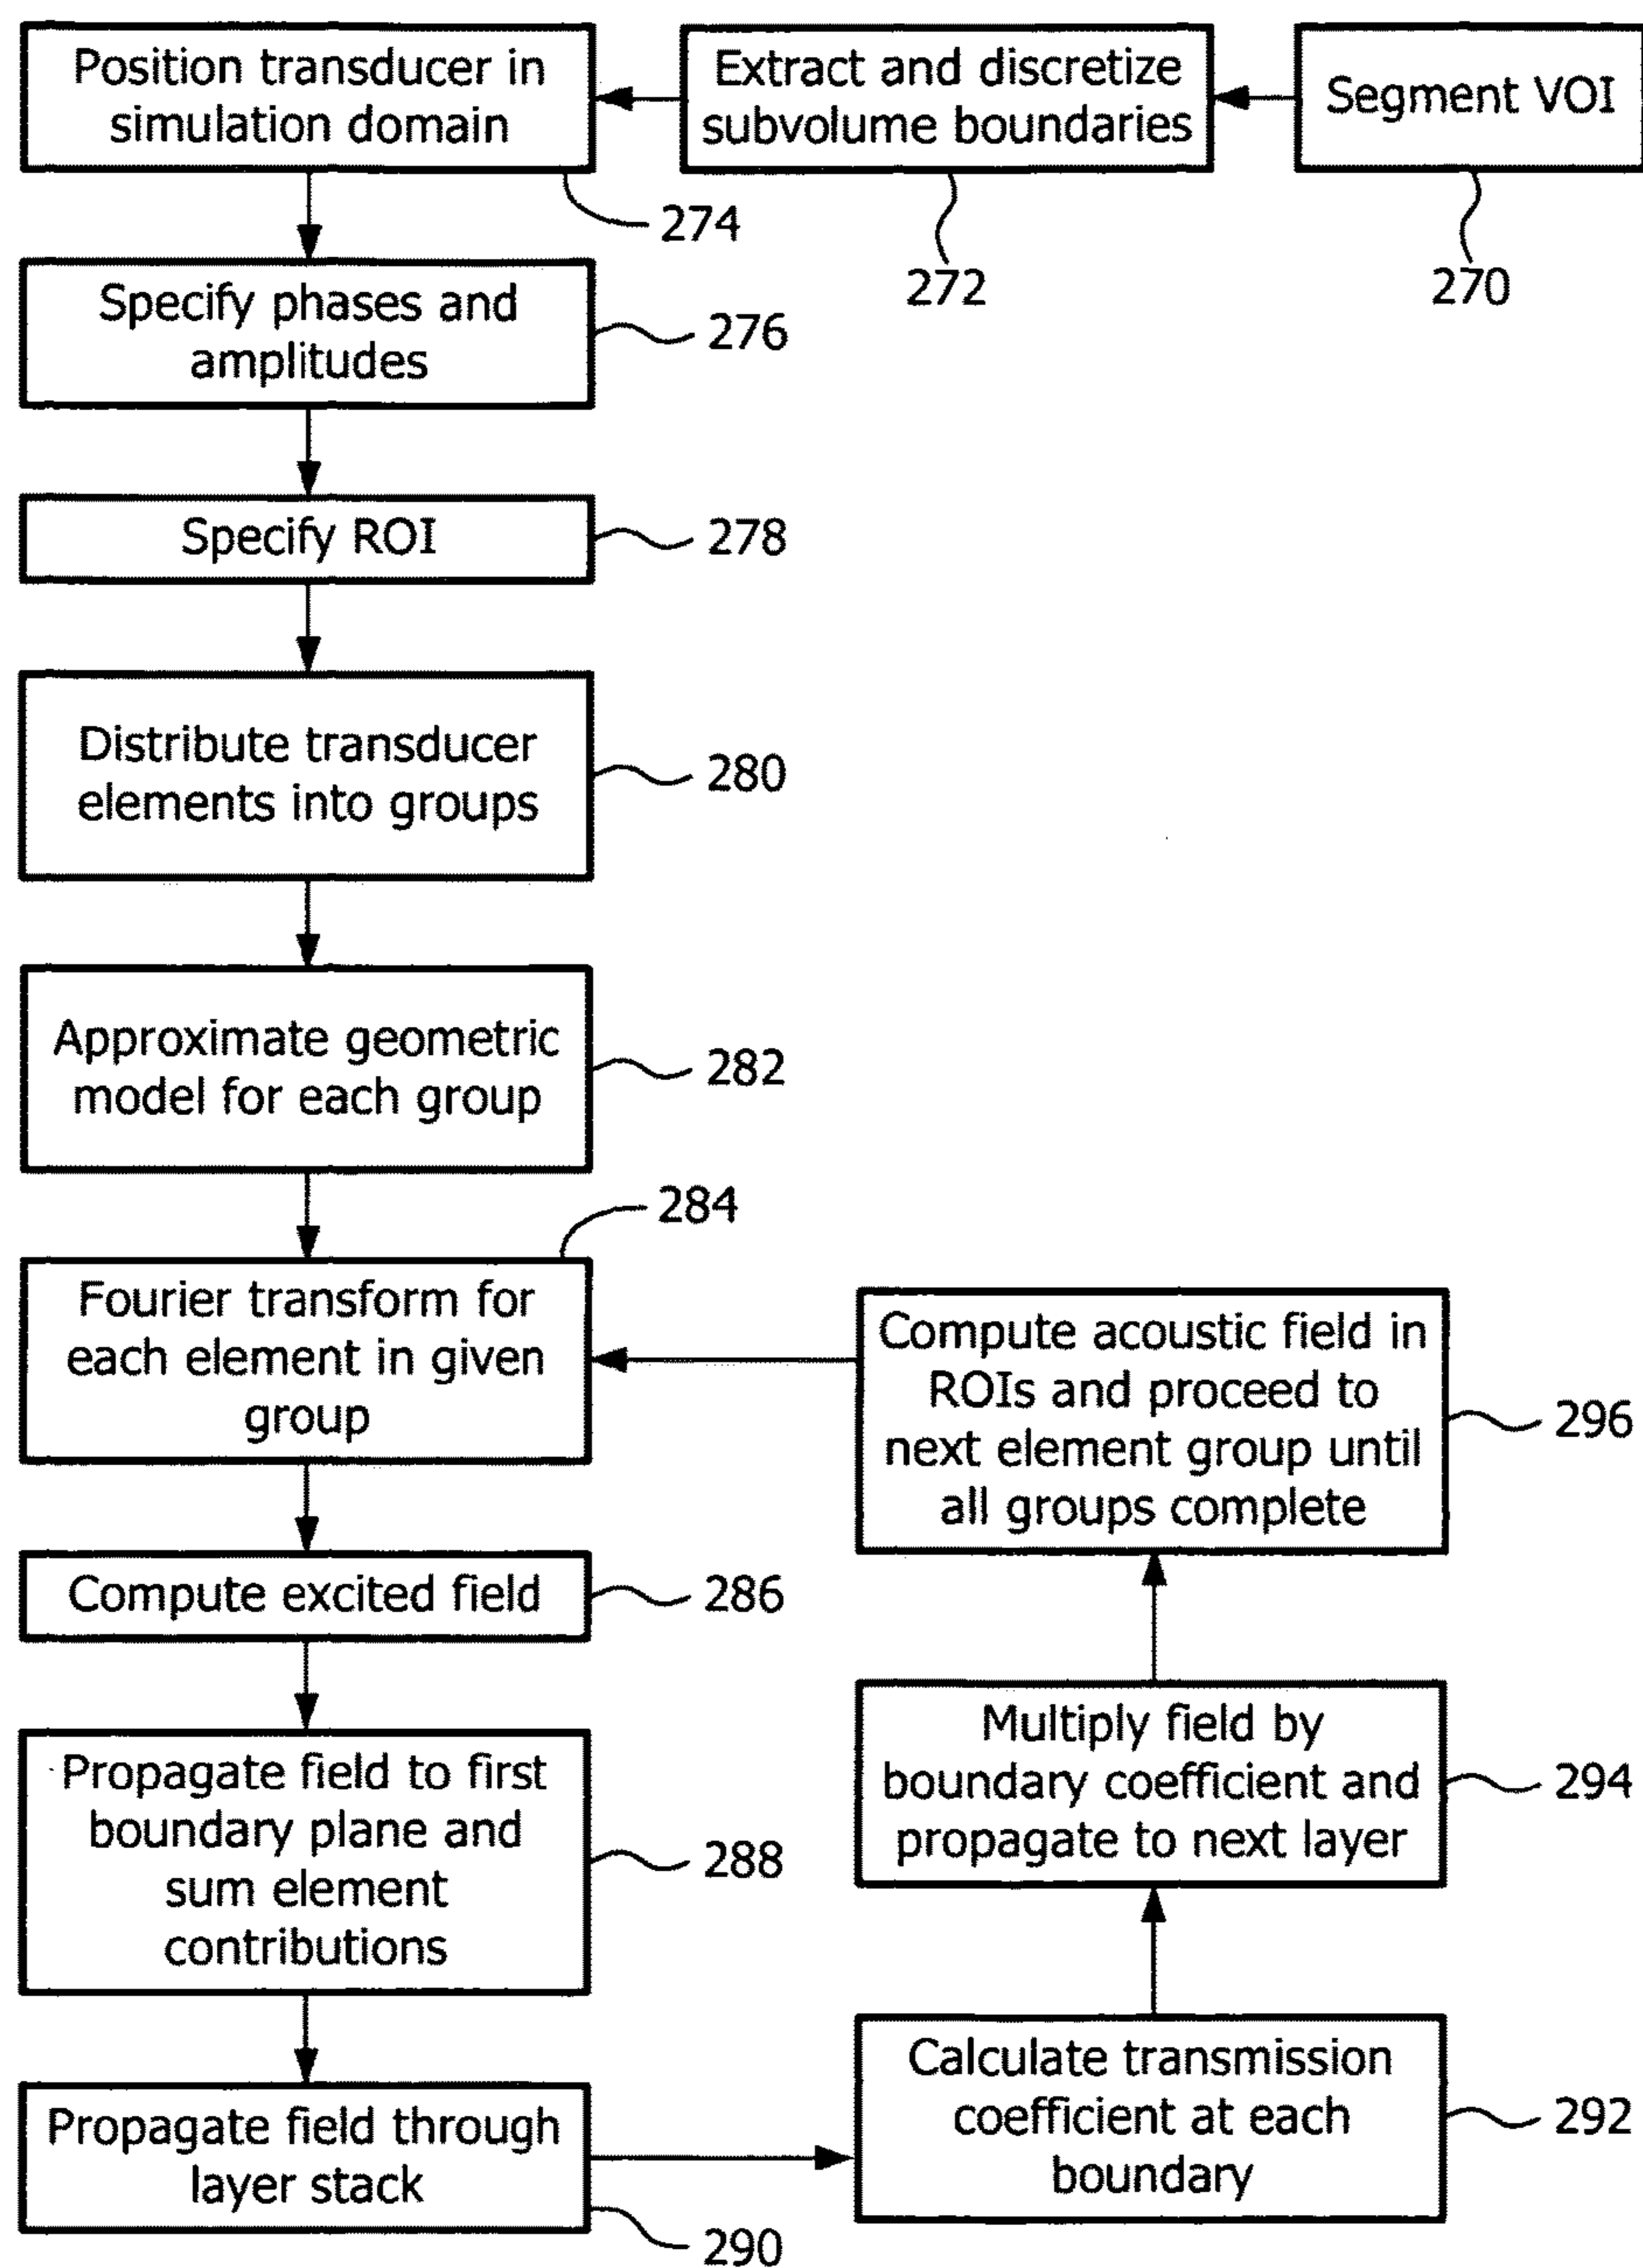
Position transducer in simulation domain

Extract and discretize subvolume boundaries

Segment VOI

274

272

270

Specify phases and amplitudes

276

Specify ROI

278

Distribute transducer elements into groups

280

Approximate geometric model for each group

282

284

Fourier transform for each element in given group

Compute acoustic field in ROIs and proceed to next element group until all groups complete

296

Compute excited field

286

Multiply field by boundary coefficient and propagate to next layer

294

Propagate field to first boundary plane and sum element contributions

288

Propagate field through layer stack

Calculate transmission coefficient at each boundary

292

290